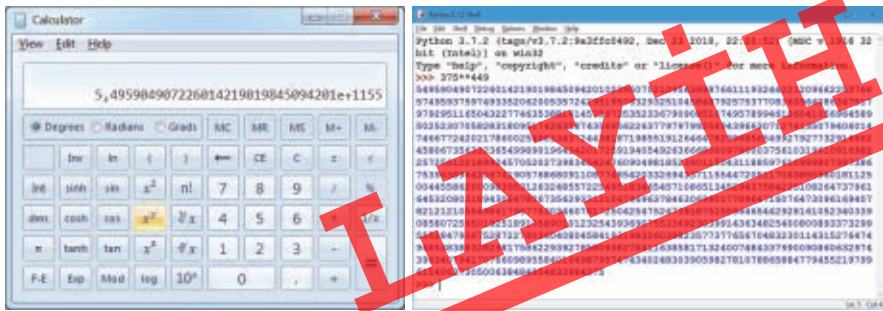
Calculator
View Edit Help
5,4959049072260142198019845094201e+1155
Degrees Radians Grads MC MR MS M+ M-
Inv ln ( ) ← CE C ± √
Int sinh sin $x^2$ n! 7 8 9 / %
dms cosh cos $x^y$ $\sqrt[y]{x}$ 4 5 6 * 1/x
π tanh tan $x^3$ $\sqrt[3]{x}$ 1 2 3 -
F-E Exp Mod log $10^x$ 0 , + =

Python 3.7.2 Shell
File Edit Shell Debug Options Window Help
Python 3.7.2 (tags/v3.7.2:9a3ffc0492, Dec 23 2018, 22:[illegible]) [MSC v.1916 32 bit (Intel)] on win32
Type "help", "copyright", "credits" or "license()" for more information.
>>> 375**449
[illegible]

ЛАЖЬ!